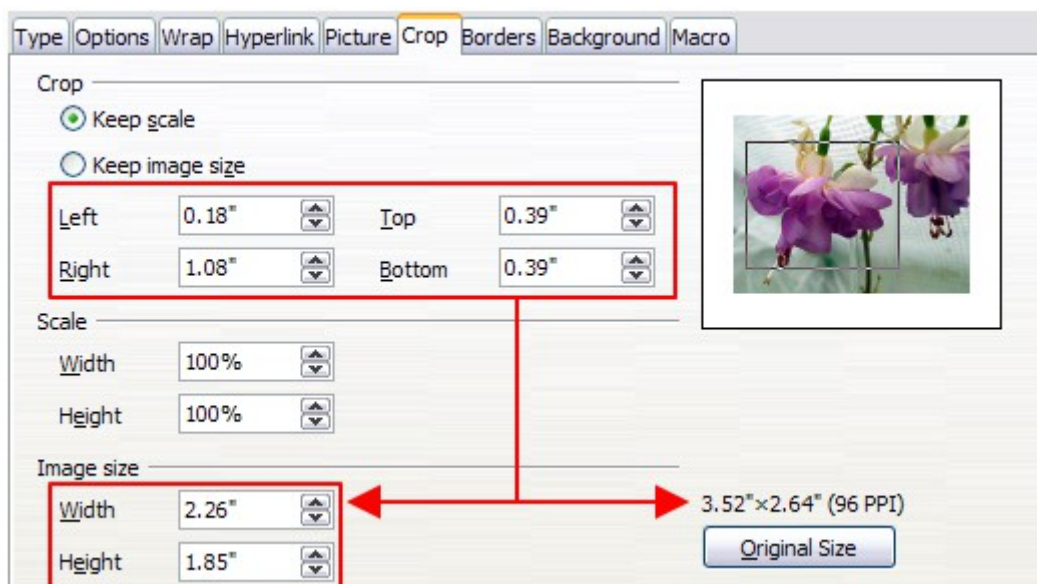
Type | Options | Wrap | Hyperlink | Picture | Crop | Borders | Background | Macro

Crop

Keep scale

Keep image size

Left 0.18"

Top 0.39"

Right 1.08"

Bottom 0.39"

Scale

Width 100%

Height 100%

Image size

Width 2.26"

Height 1.85"

3.52"×2.64" (96 PPI)

Original Size